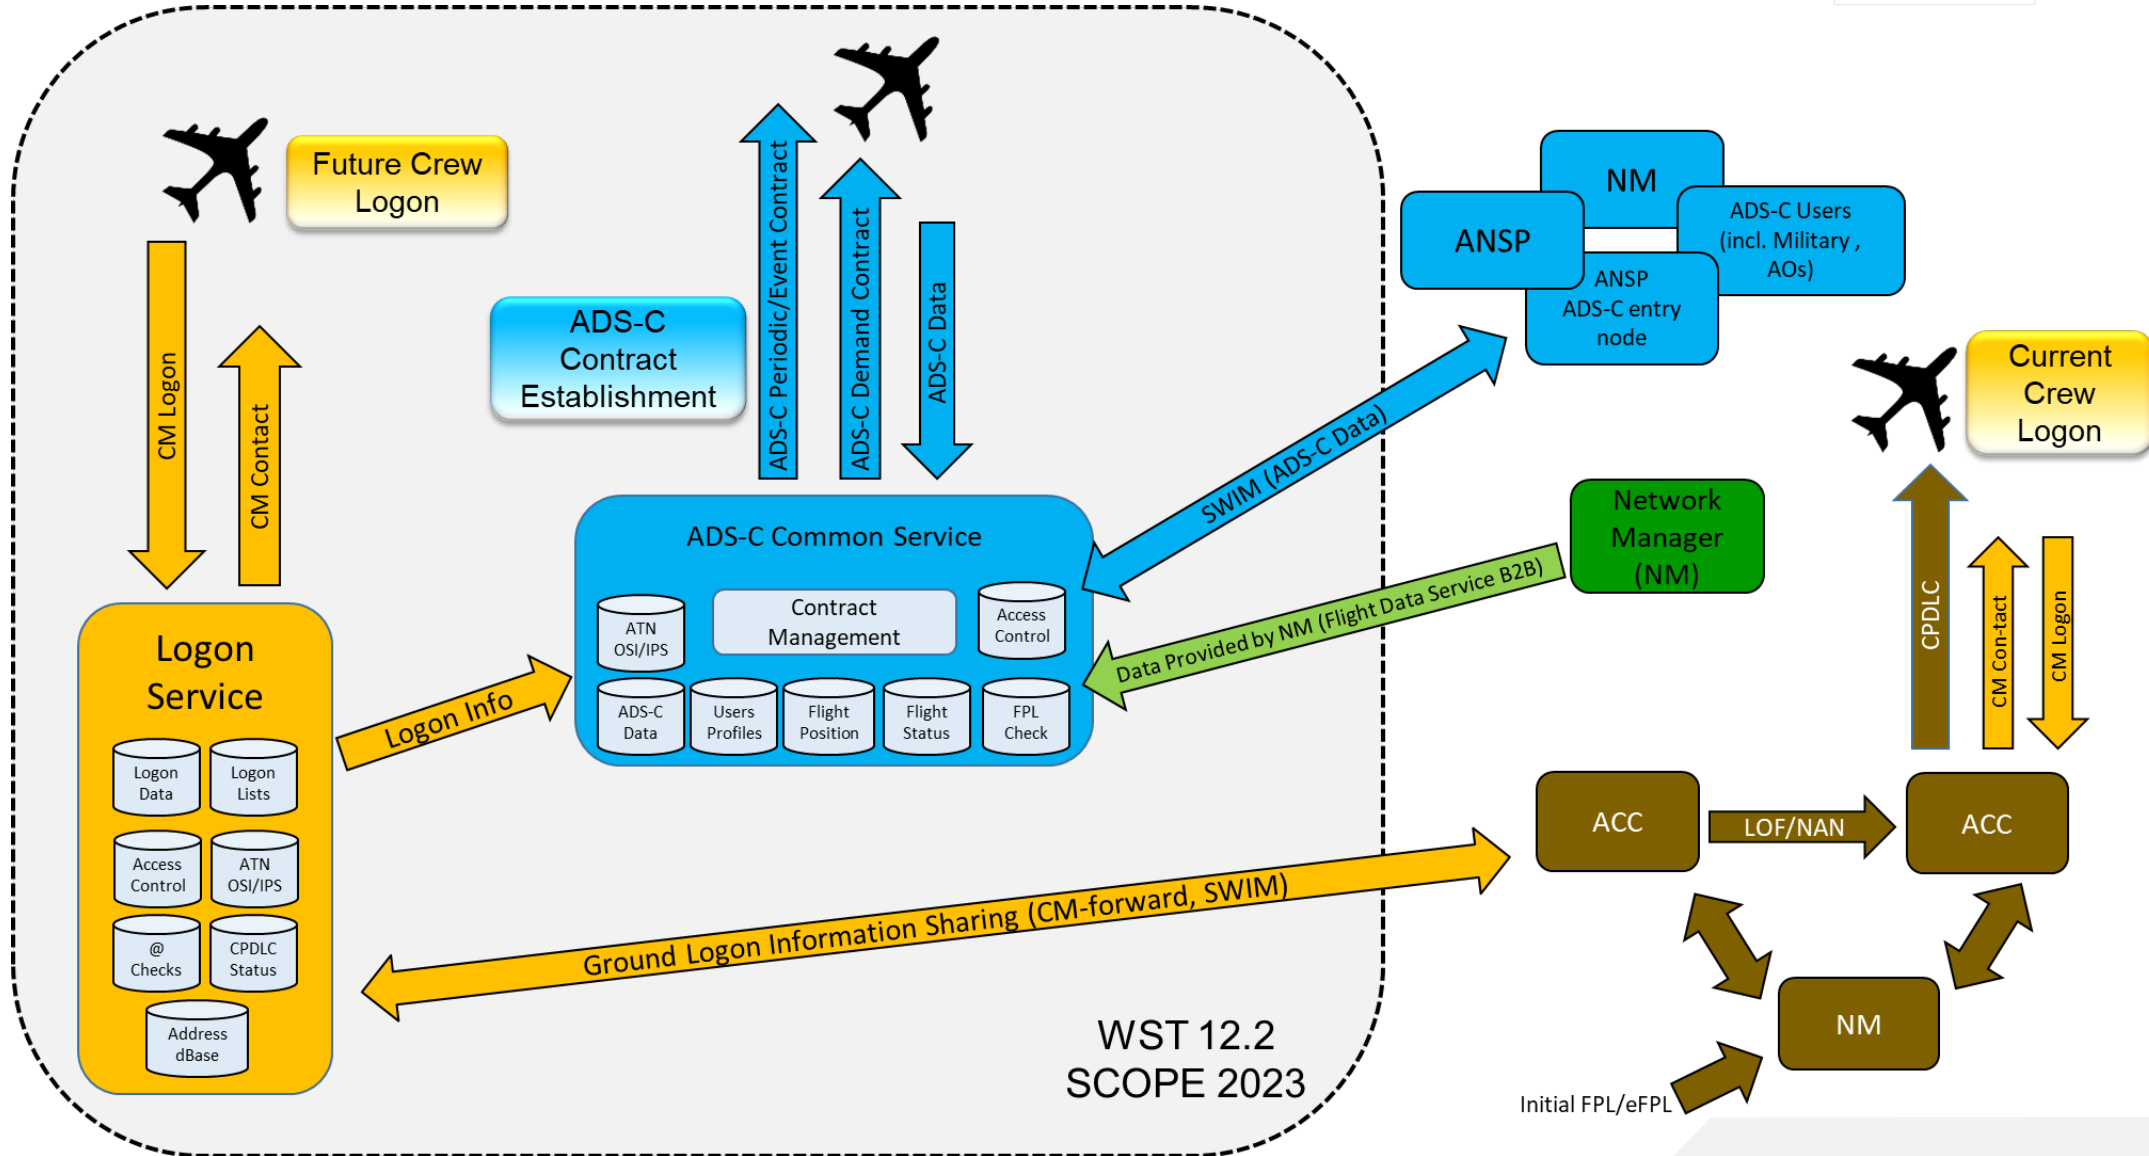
Future Crew Logon

CM Logon

CM Contact

ADS-C Contract Establishment

ADS-C Periodic/Event Contract

ADS-C Demand Contract

ADS-C Data

NM

ANSP

ADS-C Users (incl. Military , AOs)

ANSP ADS-C entry node

Current Crew Logon

SWIM (ADS-C Data)

Network Manager (NM)

ADS-C Common Service

ATN OSI/IPS

Contract Management

Access Control

ADS-C Data

Users Profiles

Flight Position

Flight Status

FPL Check

Data Provided by NM (Flight Data Service B2B)

CPDLC

CM Con-tact

CM Logon

Logon Service

Logon Data

Logon Lists

Access Control

ATN OSI/IPS

@ Checks

CPDLC Status

Address dBase

Logon Info

ACC

LOF/NAN

ACC

Ground Logon Information Sharing (CM-forward, SWIM)

NM

Initial FPL/eFPL

WST 12.2
SCOPE 2023